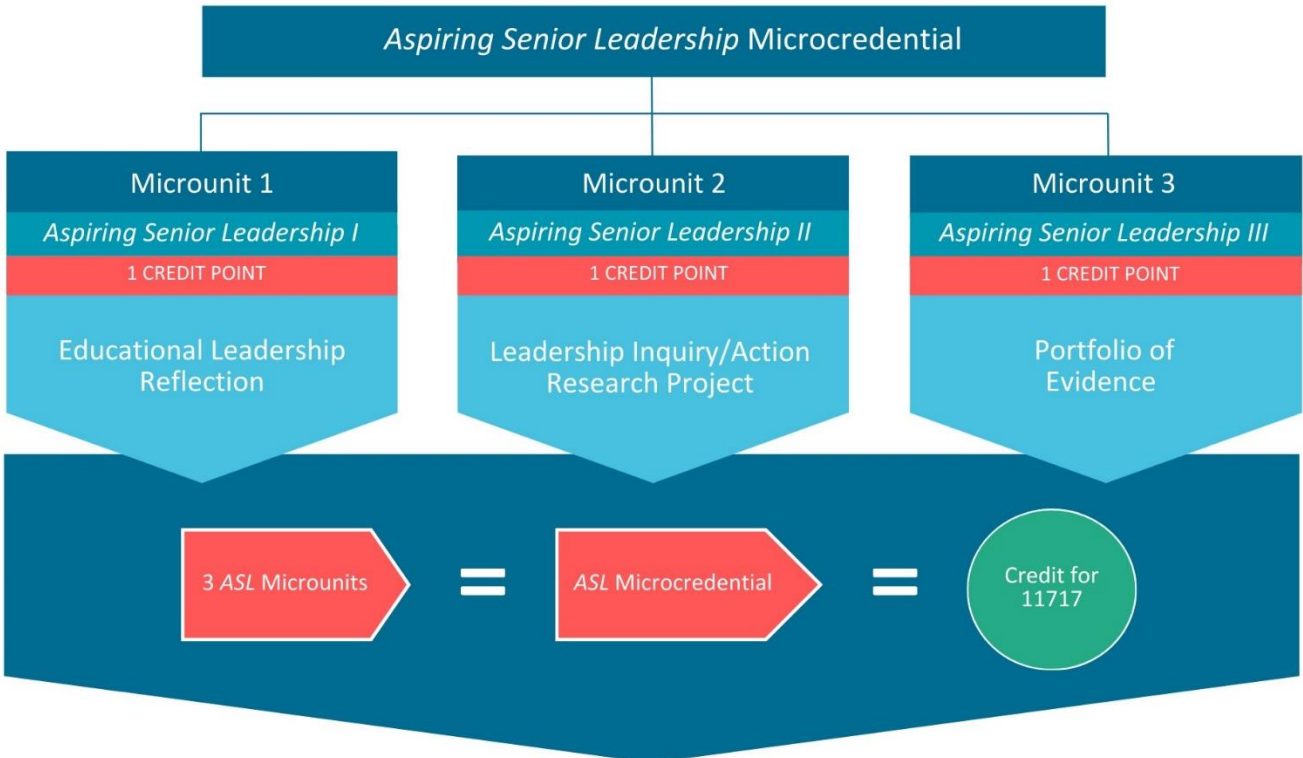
Aspiring Senior Leadership Microcredential

Microunit 1
Aspiring Senior Leadership I
1 CREDIT POINT
Educational Leadership Reflection

Microunit 2
Aspiring Senior Leadership II
1 CREDIT POINT
Leadership Inquiry/Action Research Project

Microunit 3
Aspiring Senior Leadership III
1 CREDIT POINT
Portfolio of Evidence

3 ASL Microunits = ASL Microcredential = Credit for 11717